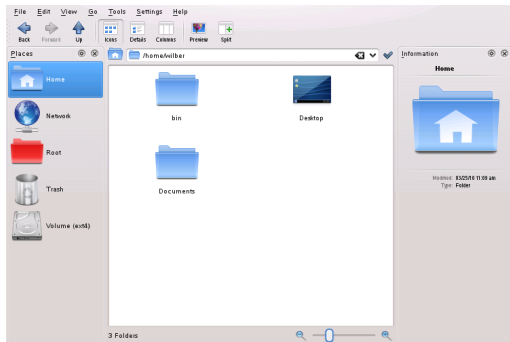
File Edit View Go Tools Settings Help

Back Forward Up Icons Details Columns Preview Split

Places

Home

Network

Root

Trash

Volume (ext4)

/home/wilber

bin

Desktop

Documents

3 Folders

Information

Home

Modified: 03/25/10 11:09 am
Type: Folder